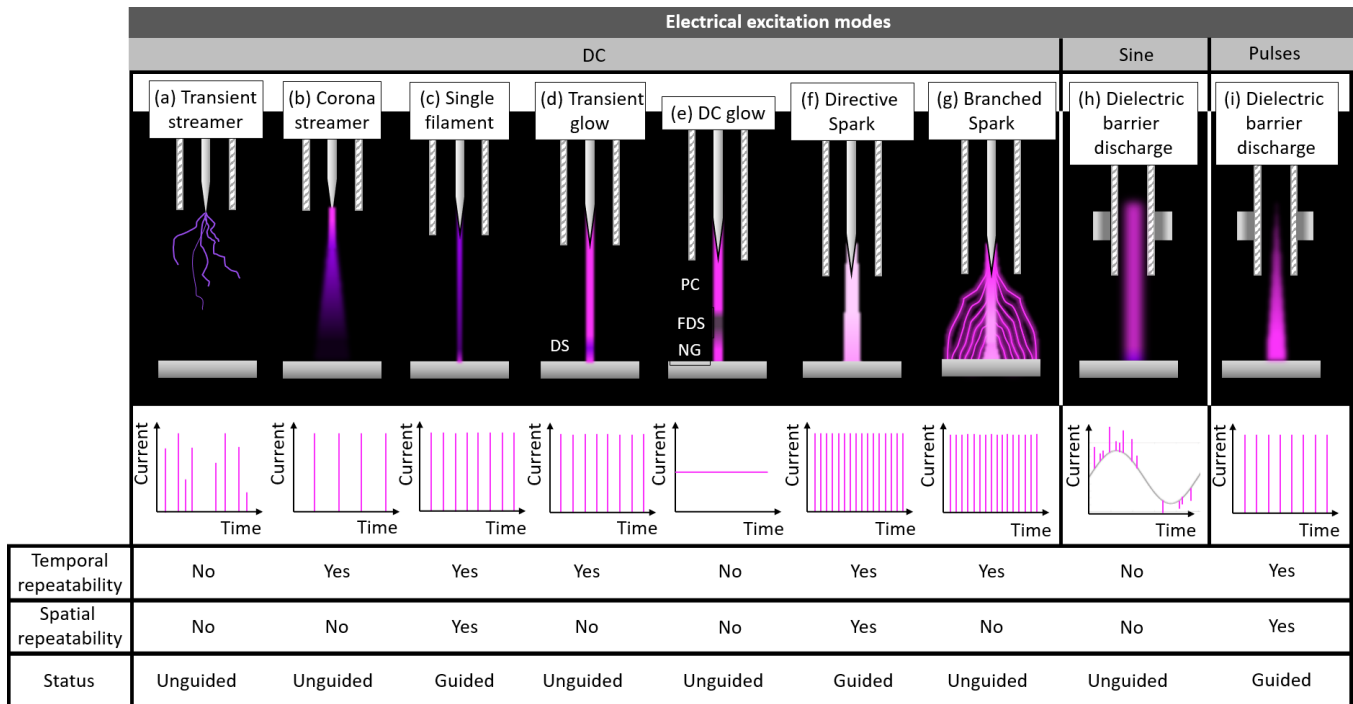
Electrical excitation modes

DC

Sine

Pulses

(a) Transient streamer

(b) Corona streamer

(c) Single filament

(d) Transient glow

(e) DC glow

(f) Directive Spark

(g) Branched Spark

(h) Dielectric barrier discharge

(i) Dielectric barrier discharge

PC
FDS
NG
DS

Current Time
Current Time
Current Time
Current Time
Current Time
Current Time
Current Time
Current Time
Current Time

| | | | | | | | | | |
|---|---|---|---|---|---|---|---|---|---|
| Temporal repeatability | No | Yes | Yes | Yes | No | Yes | Yes | No | Yes |
| Spatial repeatability | No | No | Yes | No | No | Yes | No | No | Yes |
| Status | Unguided | Unguided | Guided | Unguided | Unguided | Guided | Unguided | Unguided | Guided |